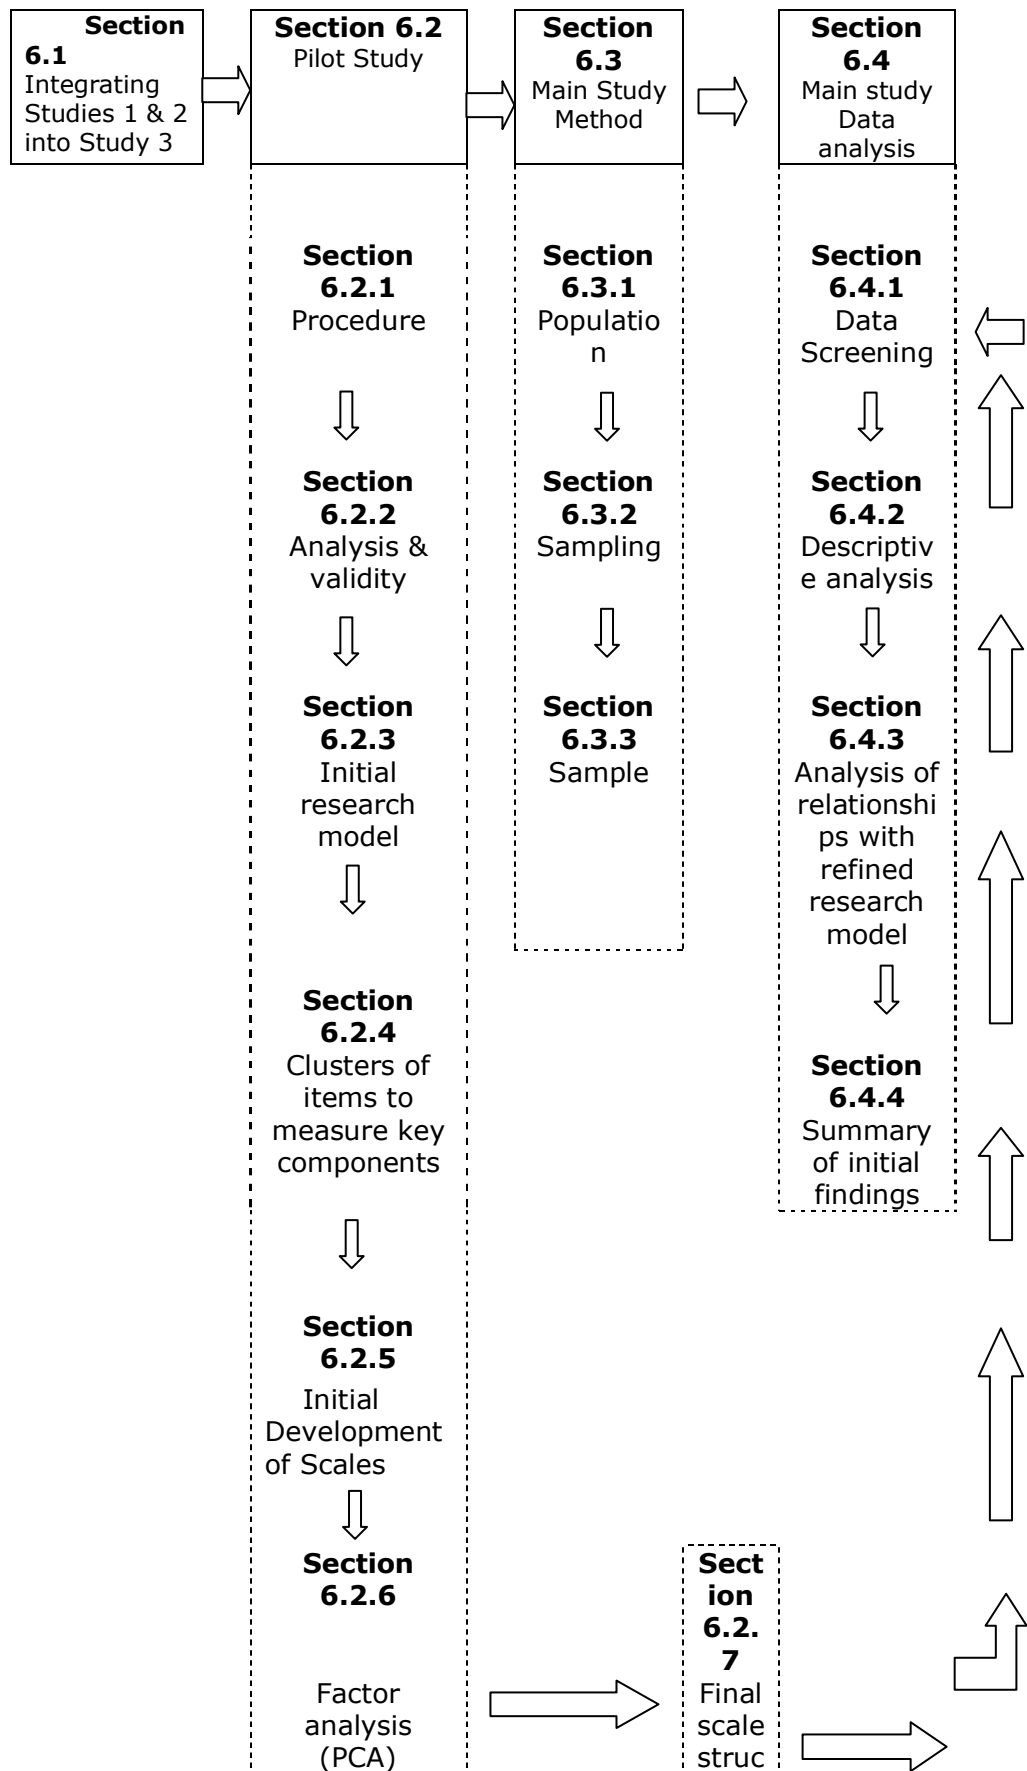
Section 6.1 Integrating Studies 1 & 2 into Study 3

Section 6.2 Pilot Study

Section 6.3 Main Study Method

Section 6.4 Main study Data analysis

Section 6.2.1 Procedure

Section 6.2.2 Analysis & validity

Section 6.2.3 Initial research model

Section 6.2.4 Clusters of items to measure key components

Section 6.2.5 Initial Development of Scales

Section 6.2.6

Factor analysis (PCA)

Section 6.3.1 Population

Section 6.3.2 Sampling

Section 6.3.3 Sample

Section 6.4.1 Data Screening

Section 6.4.2 Descriptive analysis

Section 6.4.3 Analysis of relationships with refined research model

Section 6.4.4 Summary of initial findings

Section 6.2.7 Final scale struc